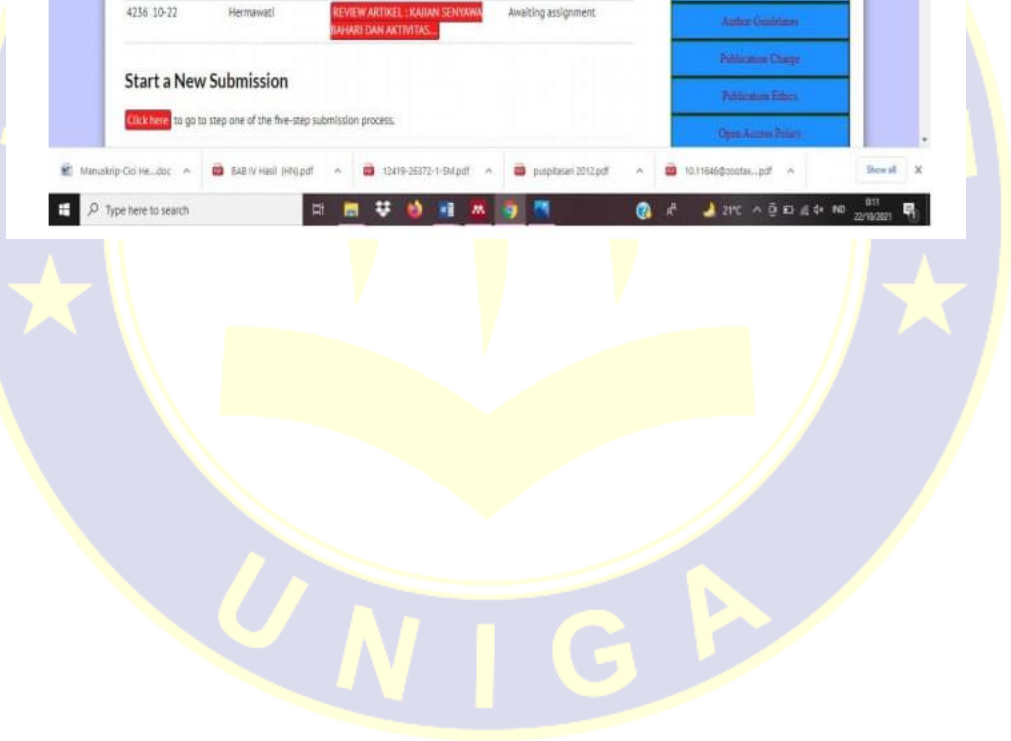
4236 10-22 Hermawati REVIEW ARTIKEL : KAJIAN SENYAWA BAHARI DAN AKTIVITAS... Awaiting assignment

Author Guidelines

Publication Charge

Publication Ethics

Open Access Policy

Start a New Submission

Click here to go to step one of the five-step submission process.

Manuskrip-Cici He....doc ^ BAB IV Hasil (HN).pdf ^ 12419-26372-1-SM.pdf ^ puspitasari 2012.pdf ^ 10.11646@zootax....pdf ^ Show all X

Type here to search

21°C IND 8:11 22/10/2021

UNIGA